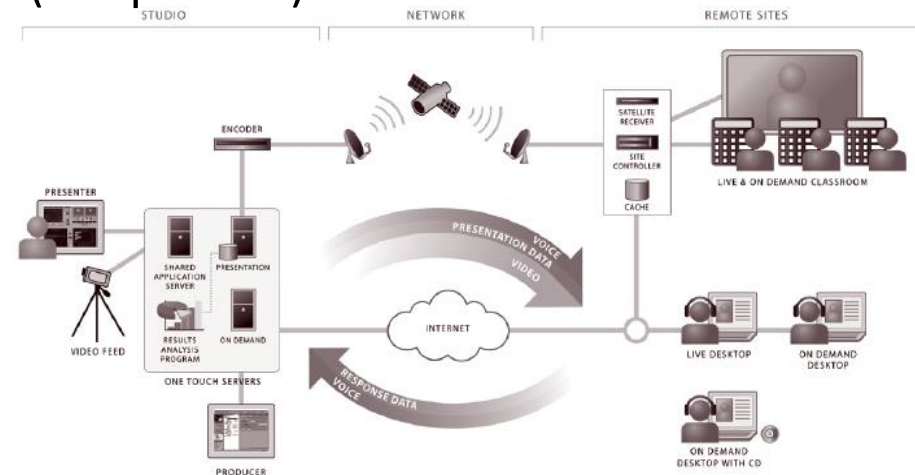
STUDIO
NETWORK
REMOTE SITES

ENCODER
PRESENTER
SHARED APPLICATION SERVER
PRESENTATION
RESULTS ANALYSIS PROGRAM
ON DEMAND
VIDEO FEED
ONE TOUCH SERVERS
PRODUCER

PRESENTATION DATA
VOICE
VIDEO
INTERNET
RESPONSE DATA
VOICE

SATELLITE RECEIVER
SITE CONTROLLER
CACHE
LIVE & ON DEMAND CLASSROOM
LIVE DESKTOP
ON DEMAND DESKTOP
ON DEMAND DESKTOP WITH CD